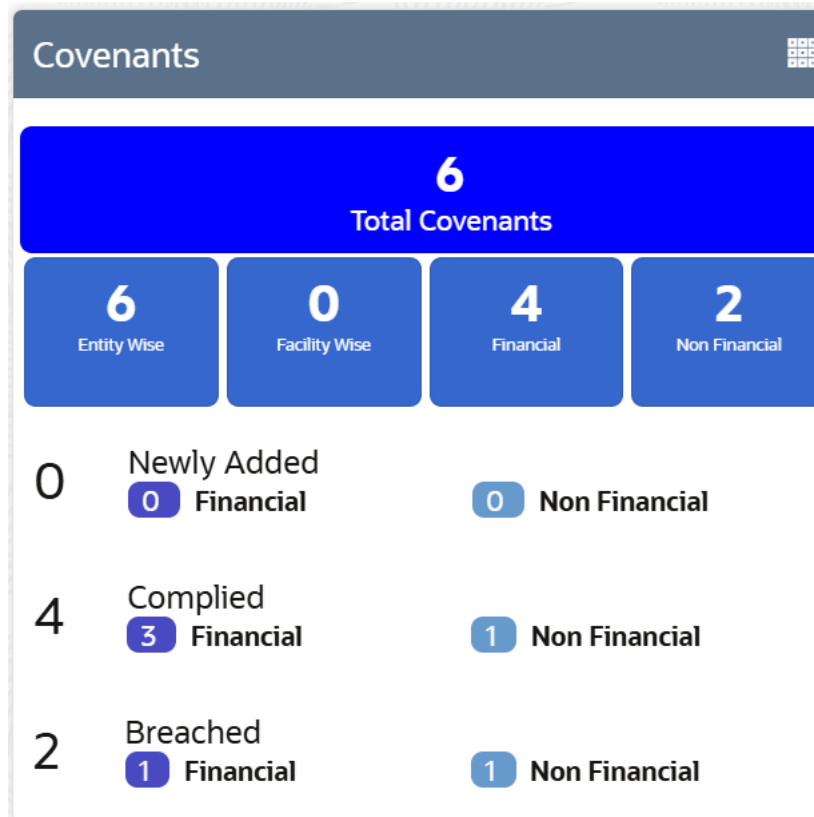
Covenants

6
Total Covenants

6
Entity Wise

0
Facility Wise

4
Financial

2
Non Financial

0
Newly Added
0 Financial
0 Non Financial

4
Complied
3 Financial
1 Non Financial

2
Breached
1 Financial
1 Non Financial